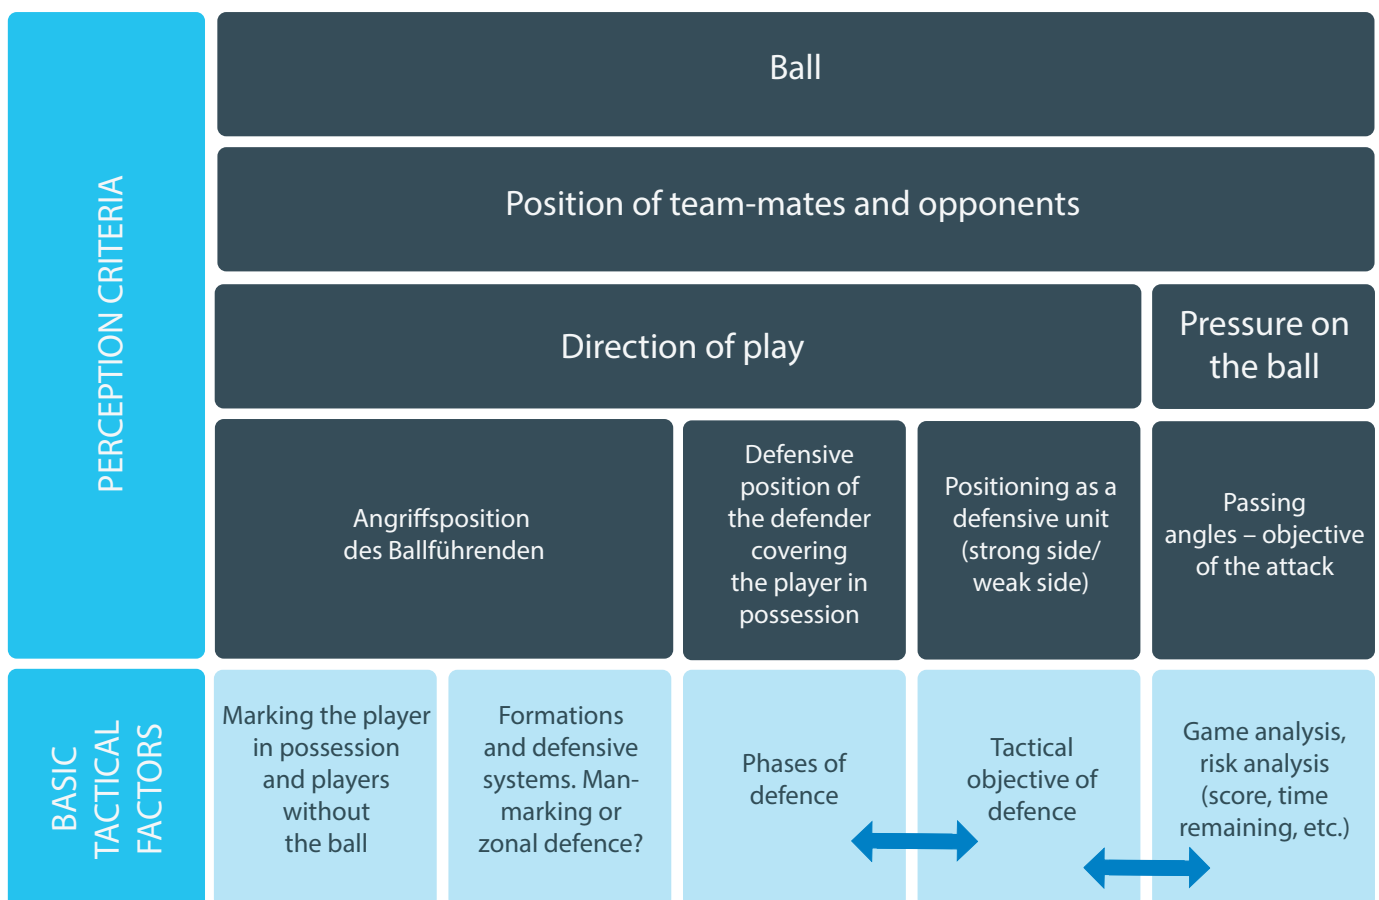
PERCEPTION CRITERIA

Ball

Position of team-mates and opponents

Direction of play

Pressure on the ball

Angriffsposition des Ballführenden

Defensive position of the defender covering the player in possession

Positioning as a defensive unit (strong side/ weak side)

Passing angles – objective of the attack

BASIC TACTICAL FACTORS

Marking the player in possession and players without the ball

Formations and defensive systems. Man-marking or zonal defence?

Phases of defence

Tactical objective of defence

Game analysis, risk analysis (score, time remaining, etc.)